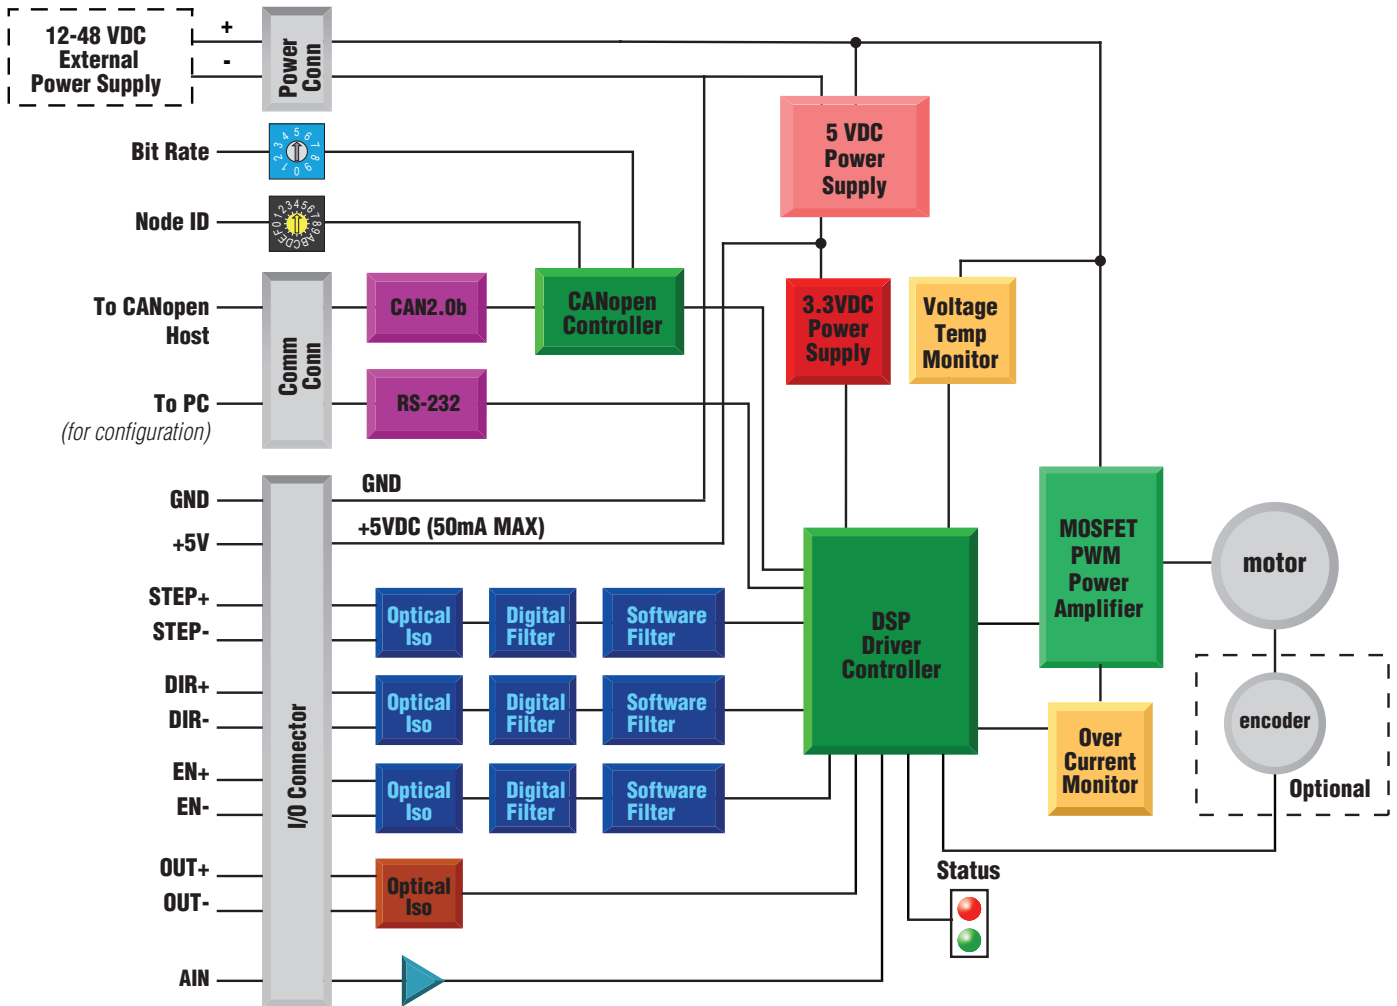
12-48 VDC External Power Supply

+

-

Power Conn

Bit Rate

Node ID

To CANopen Host

To PC
(for configuration)

Comm Conn

CAN2.0b

RS-232

CANopen Controller

5 VDC Power Supply

3.3VDC Power Supply

Voltage Temp Monitor

MOSFET PWM Power Amplifier

motor

encoder

Optional

GND

+5V

STEP+

STEP-

DIR+

DIR-

EN+

EN-

OUT+

OUT-

AIN

I/O Connector

GND

+5VDC (50mA MAX)

Optical Iso

Digital Filter

Software Filter

Optical Iso

Digital Filter

Software Filter

Optical Iso

Digital Filter

Software Filter

Optical Iso

DSP Driver Controller

Over Current Monitor

Status